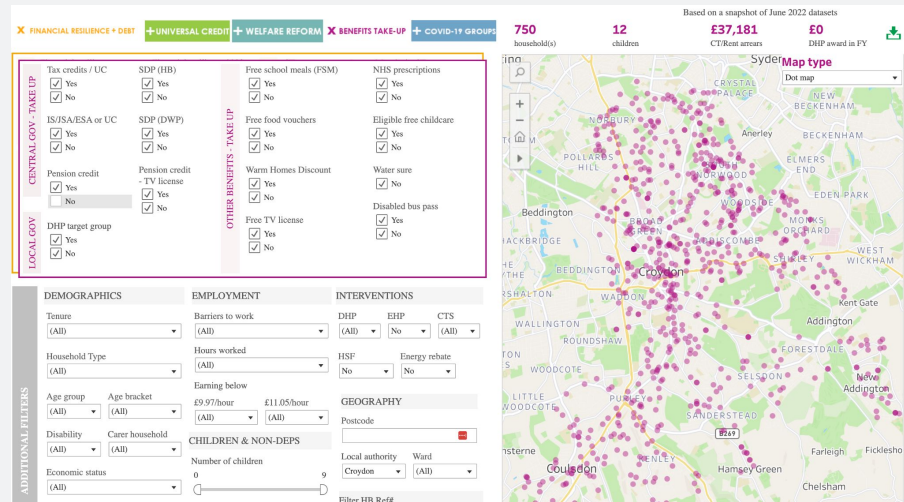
FINANCIAL RESILIENCE + DEBT
UNIVERSAL CREDIT
WELFARE REFORM
BENEFITS TAKE-UP
COVID-19 GROUPS

Based on a snapshot of June 2022 datasets

750
household(s)

12
children

£37,181
CT/Rent arrears

£0
DHP award in FY

CENTRAL GOV - TAKE UP

Tax credits / UC
Yes
No

SDP (HB)
Yes
No

IS/JSA/ESA or UC
Yes
No

SDP (DWP)
Yes
No

Pension credit
Yes
No

Pension credit - TV license
Yes
No

LOCAL GOV

DHP target group
Yes
No

OTHER BENEFITS - TAKE UP

Free school meals (FSM)
Yes
No

NHS prescriptions
Yes
No

Free food vouchers
Yes
No

Eligible free childcare
Yes
No

Warm Homes Discount
Yes
No

Water sure
No

Free TV license
Yes
No

Disabled bus pass
Yes
No

ADDITIONAL FILTERS

DEMOGRAPHICS

Tenure
(All)

Household Type
(All)

Age group
(All)

Age bracket
(All)

Disability
(All)

Carer household
(All)

Economic status
(All)

EMPLOYMENT

Barriers to work
(All)

Hours worked
(All)

Earning below
£9.97/hour
(All)
£11.05/hour
(All)

CHILDREN & NON-DEPS

Number of children
0
9

Filter HB Ref#

INTERVENTIONS

DHP
(All)
EHP
No
CTS
(All)

HSF
No
Energy rebate
No

GEOGRAPHY

Postcode

Local authority
Croydon
Ward
(All)

Map type
Dot map

Syden
CRYSTAL PALACE
NEW BECKENHAM
Anerley
BECKENHAM
NORBURY
POLLARDS HILL
NORWOOD
WOODSIDE
Beddington
BROAD GREEN
MONKS ORCHARD
ADDISCOMBE
WEST WICKHAM
SHIRLEY
BEDDINGTON
Croydon
WADDON
Kent Gate
WALLINGTON
Addington
FORESTDALE
WOODCOTE
SELSDON
New Addington
LITTLE WOODCOTE
PURLEY
SANDERSTEAD
B269
Coulsdon
KENLEY
Hamsey Green
Chelsham
Fickleshole